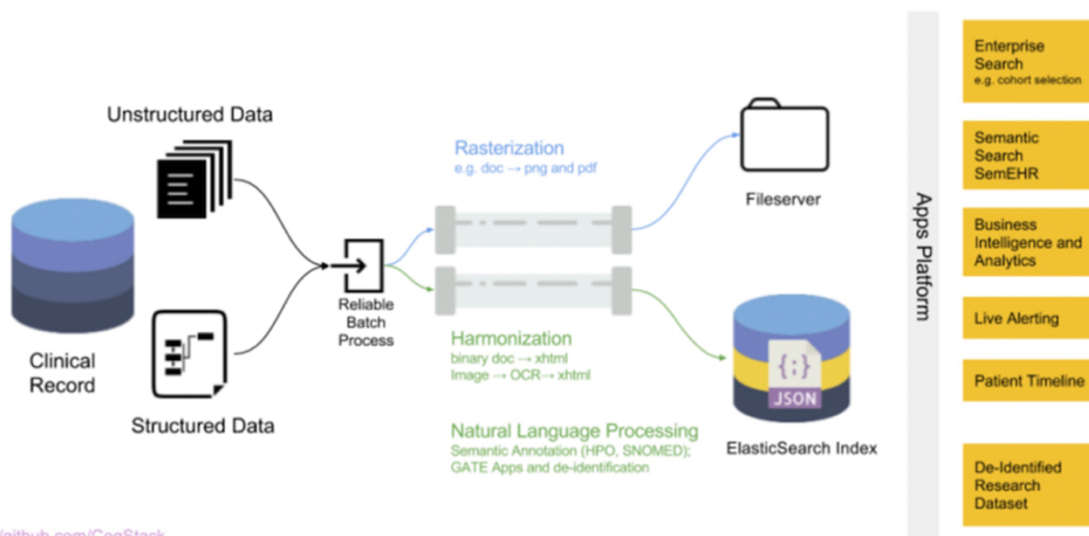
Unstructured Data

Clinical Record

Structured Data

Reliable Batch Process

Rasterization
e.g. doc → png and pdf

Harmonization
binary doc → xhtml
Image → OCR→ xhtml

Natural Language Processing
Semantic Annotation (HPO, SNOMED); GATE Apps and de-identification

Fileserver

{;}
JSON

ElasticSearch Index

Apps Platform

Enterprise Search
e.g. cohort selection

Semantic Search SemEHR

Business Intelligence and Analytics

Live Alerting

Patient Timeline

De-Identified Research Dataset

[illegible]github.com/CogStack